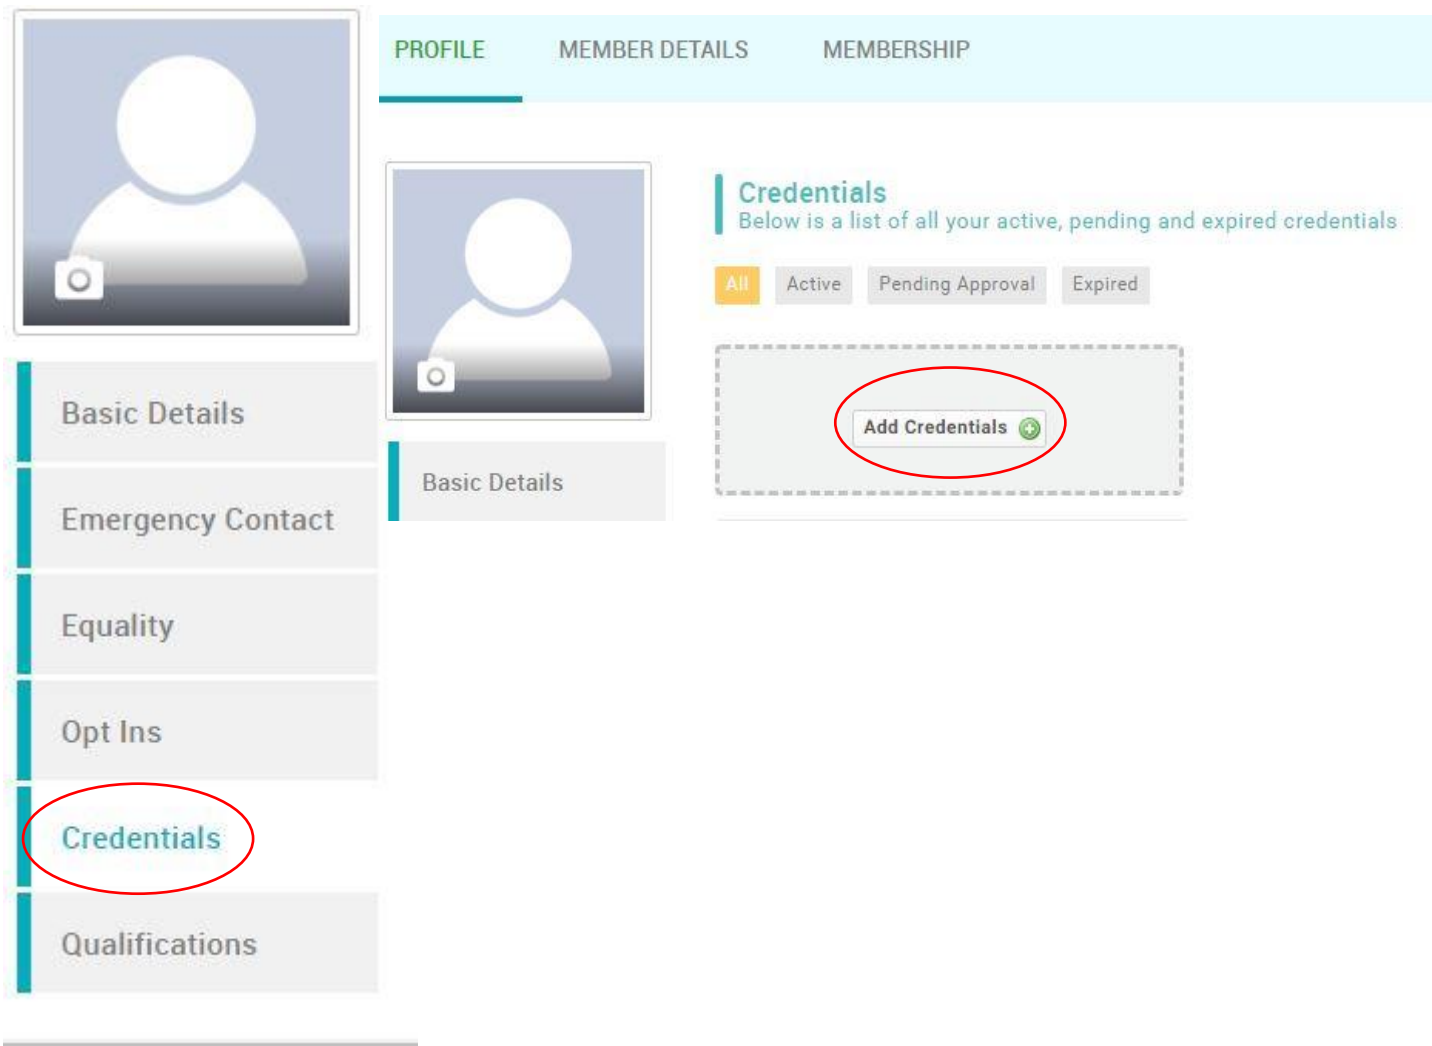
Basic Details

Emergency Contact

Equality

Opt Ins

Credentials

Qualifications

PROFILE MEMBER DETAILS MEMBERSHIP

Basic Details

Credentials
Below is a list of all your active, pending and expired credentials

All Active Pending Approval Expired

Add Credentials